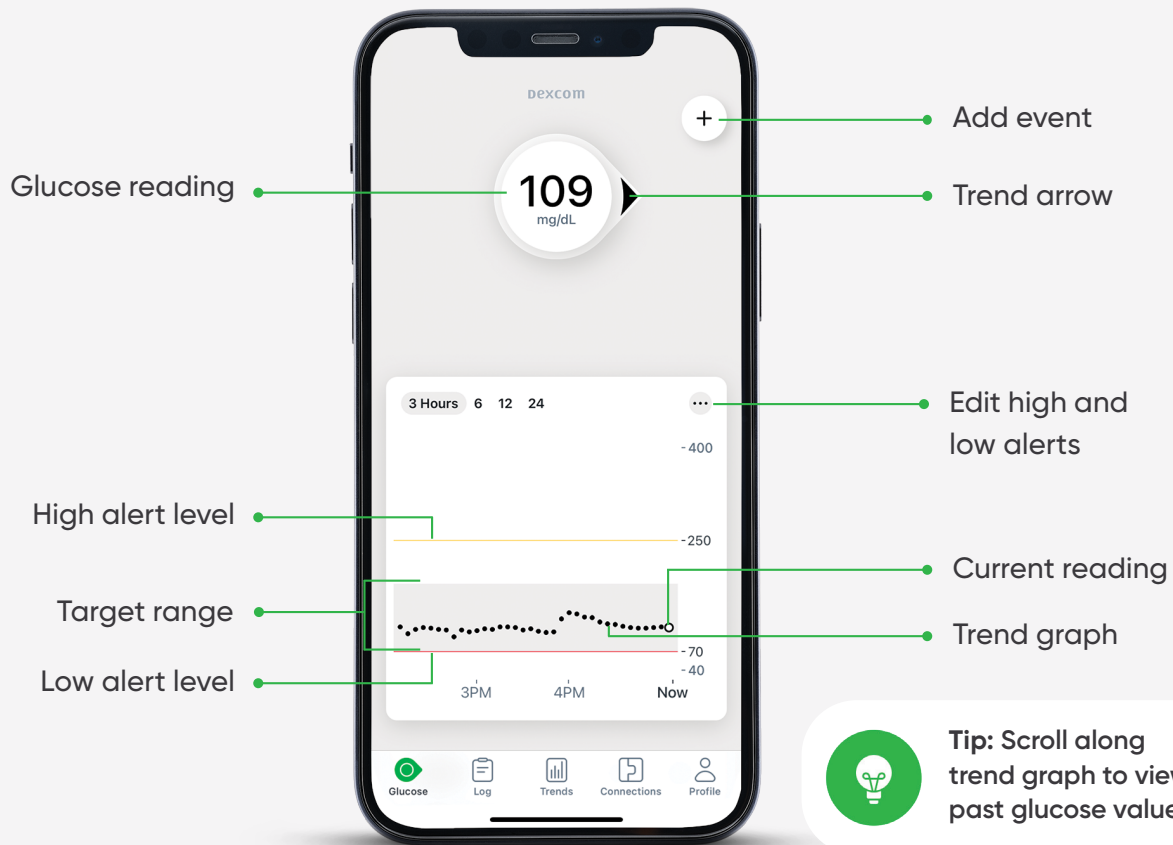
DEXCOM

+

Add event

Glucose reading

109
mg/dL

Trend arrow

3 Hours 6 12 24

···

Edit high and low alerts

- 400

High alert level

- 250

Current reading

Target range

Trend graph

- 70
- 40

Low alert level

3PM 4PM Now

Tip: Scroll along trend graph to view past glucose values

Glucose Log Trends Connections Profile